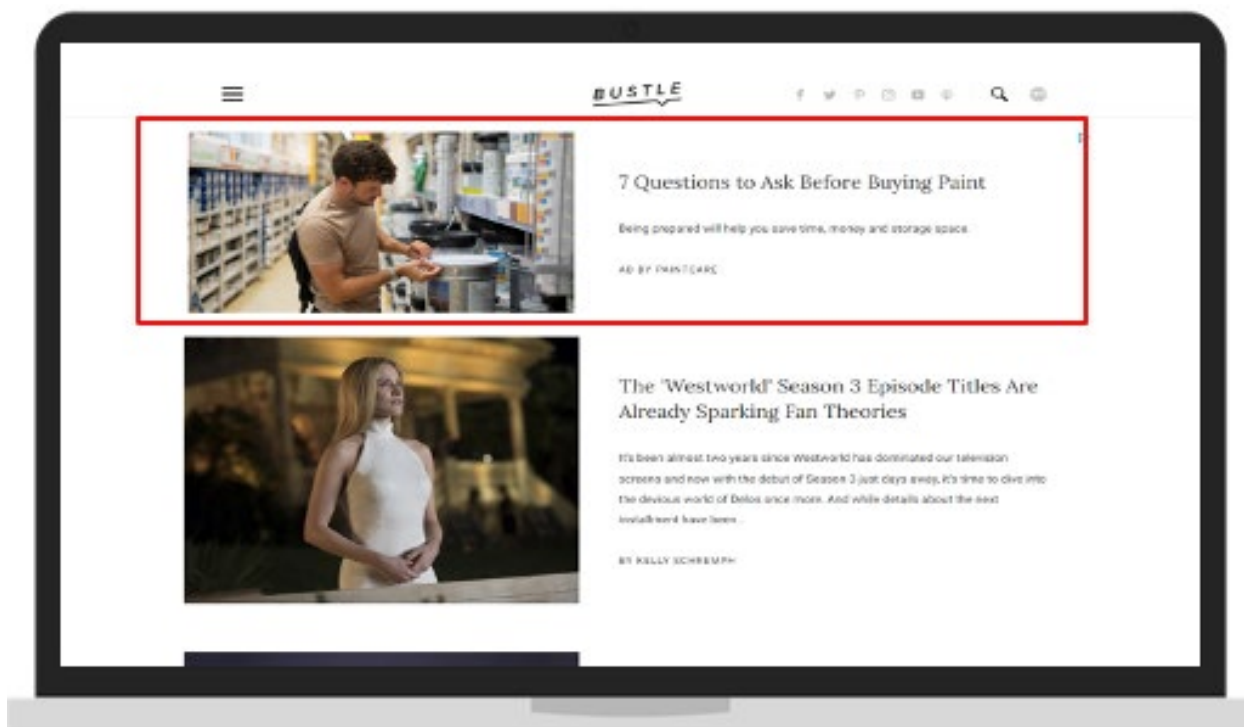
BUSTLE

7 Questions to Ask Before Buying Paint

Being prepared will help you save time, money and storage space.

AD BY PAINTCARE

The 'Westworld' Season 3 Episode Titles Are Already Sparking Fan Theories

It's been almost two years since Westworld has dominated our television screens and now with the debut of Season 3 just days away, it's time to dive into the devious world of Delos once more. And while details about the next installment have been...

BY KELLY SCHREMPH